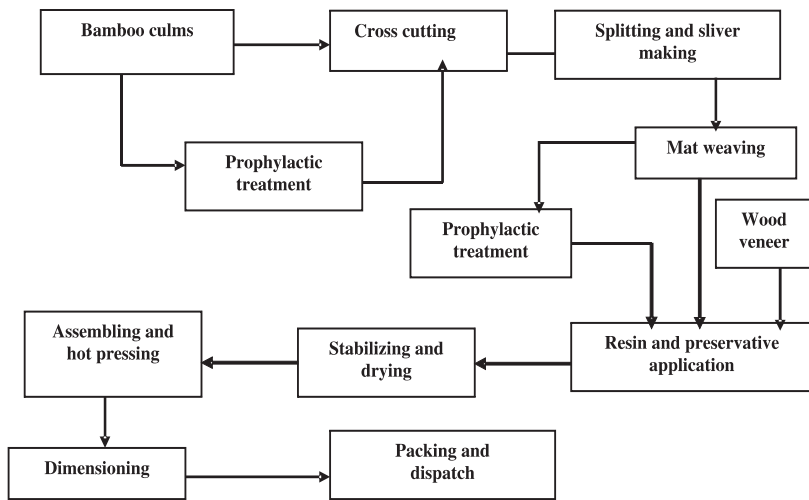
Bamboo culms

Cross cutting

Splitting and sliver making

Prophylactic treatment

Mat weaving

Prophylactic treatment

Wood veneer

Assembling and hot pressing

Stabilizing and drying

Resin and preservative application

Dimensioning

Packing and dispatch